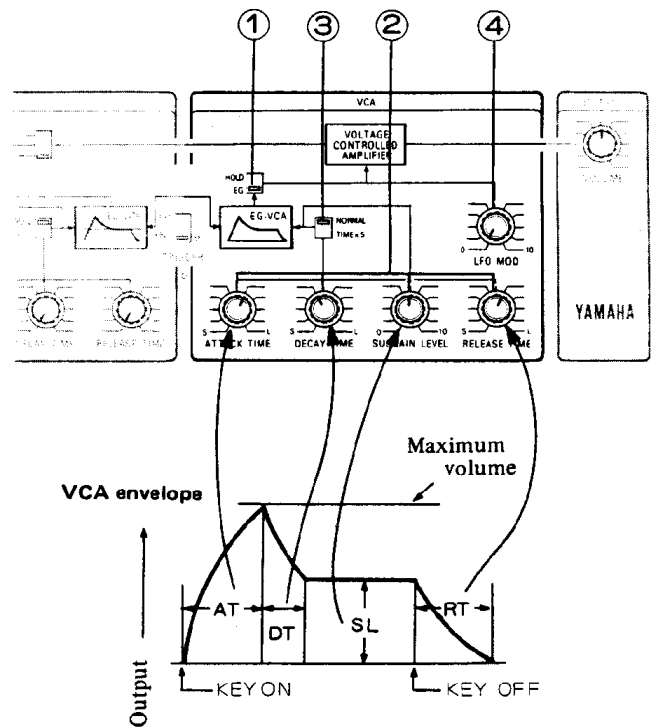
①
③
②
④

VCA

VOLTAGE CONTROLLED AMPLIFIER

HOLD
EG

EG-VCA

NORMAL
TIME×5

0 10
LFO MOD

S L
ATTACK TIME

S L
DECAY TIME

0 10
SUSTAIN LEVEL

S L
RELEASE TIME

YAMAHA

VOLUME

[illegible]
RELEASE TIME

Maximum volume

VCA envelope

Output

AT
DT
SL
RT

KEY ON
KEY OFF